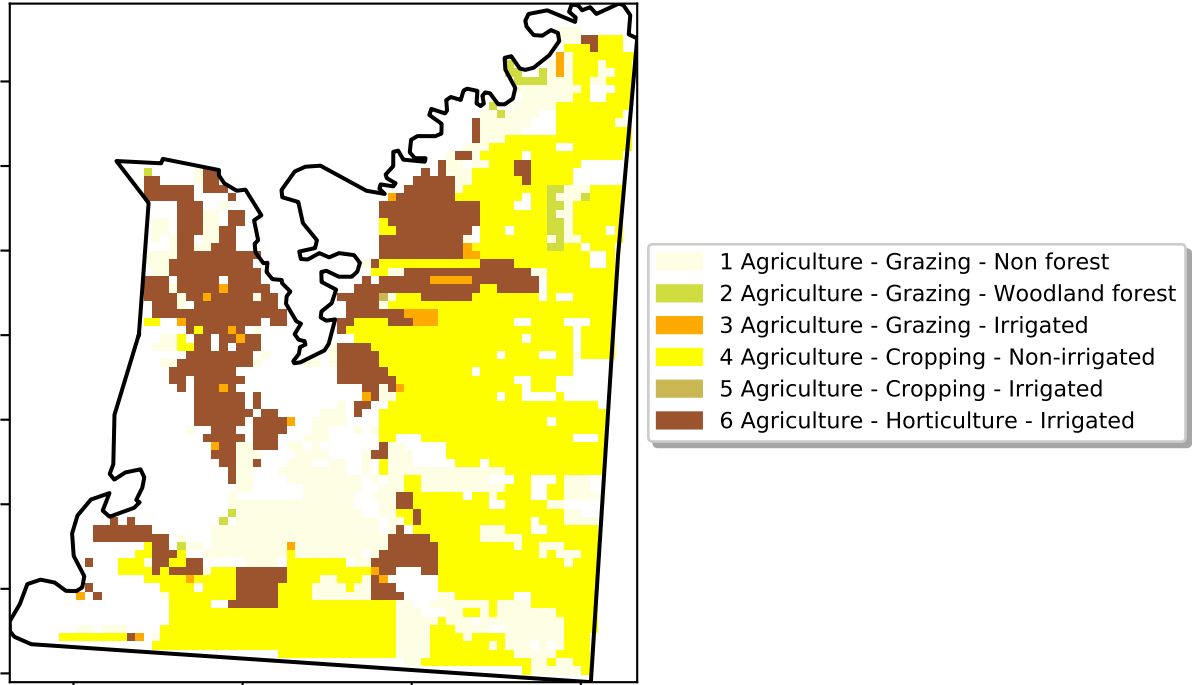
1 Agriculture - Grazing - Non forest
2 Agriculture - Grazing - Woodland forest
3 Agriculture - Grazing - Irrigated
4 Agriculture - Cropping - Non-irrigated
5 Agriculture - Cropping - Irrigated
6 Agriculture - Horticulture - Irrigated